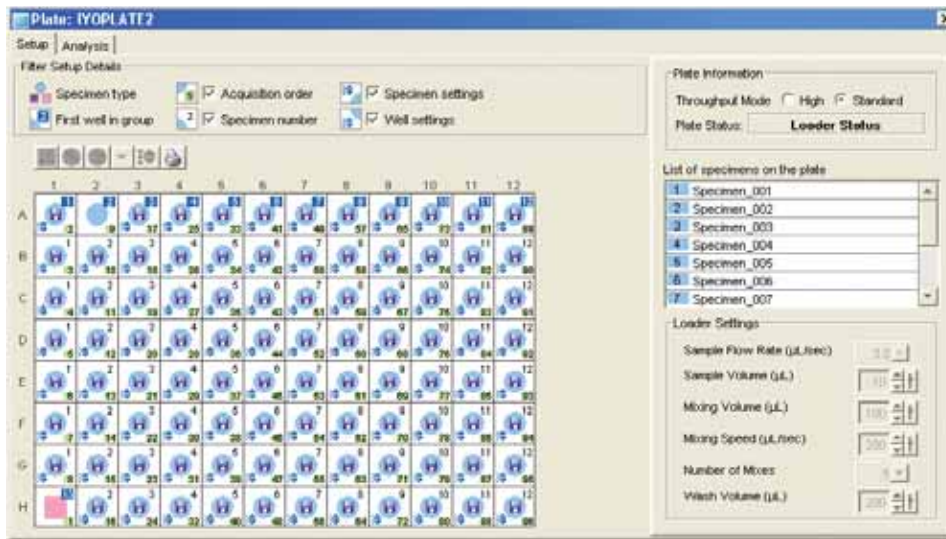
Plate: IYOPLATT2

Setup | Analysis

Filter Setup Details

Specimen type
First well in group
Acquisition order
Specimen number
Specimen settings
Well settings

1 2 3 4 5 6 7 8 9 10 11 12

A
B
C
D
E
F
G
H

Plate Information

Throughput Mode High Standard

Plate Status: Loader Status

List of specimens on the plate

1 Specimen_001
2 Specimen_002
3 Specimen_003
4 Specimen_004
5 Specimen_005
6 Specimen_006
7 Specimen_007

Loader Settings

Sample Flow Rate (µL/sec)
Sample Volume (µL)
Mixing Volume (µL)
Mixing Speed (µL/sec)
Number of Mixes
Wash Volume (µL)